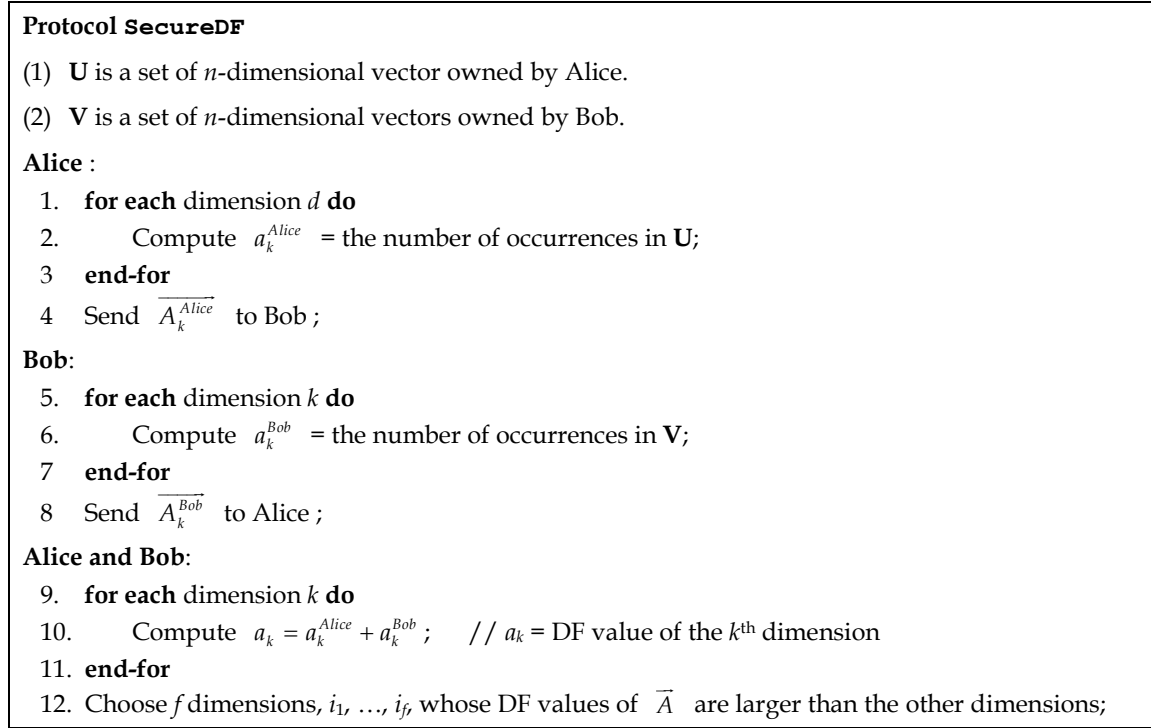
**Protocol SecureDF**

(1) **U** is a set of *n*-dimensional vector owned by Alice.

(2) **V** is a set of *n*-dimensional vectors owned by Bob.

**Alice** :

1. **for each** dimension *d* **do**
2. Compute $a_k^{Alice}$ = the number of occurrences in **U**;
3 **end-for**
4 Send $\overrightarrow{A_k^{Alice}}$ to Bob ;

**Bob**:

5. **for each** dimension *k* **do**
6. Compute $a_k^{Bob}$ = the number of occurrences in **V**;
7 **end-for**
8 Send $\overrightarrow{A_k^{Bob}}$ to Alice ;

**Alice and Bob**:

9. **for each** dimension *k* **do**
10. Compute $a_k = a_k^{Alice} + a_k^{Bob}$ ; // $a_k$ = DF value of the $k^{th}$ dimension
11. **end-for**
12. Choose *f* dimensions, $i_1$, …, $i_f$, whose DF values of $\vec{A}$ are larger than the other dimensions;